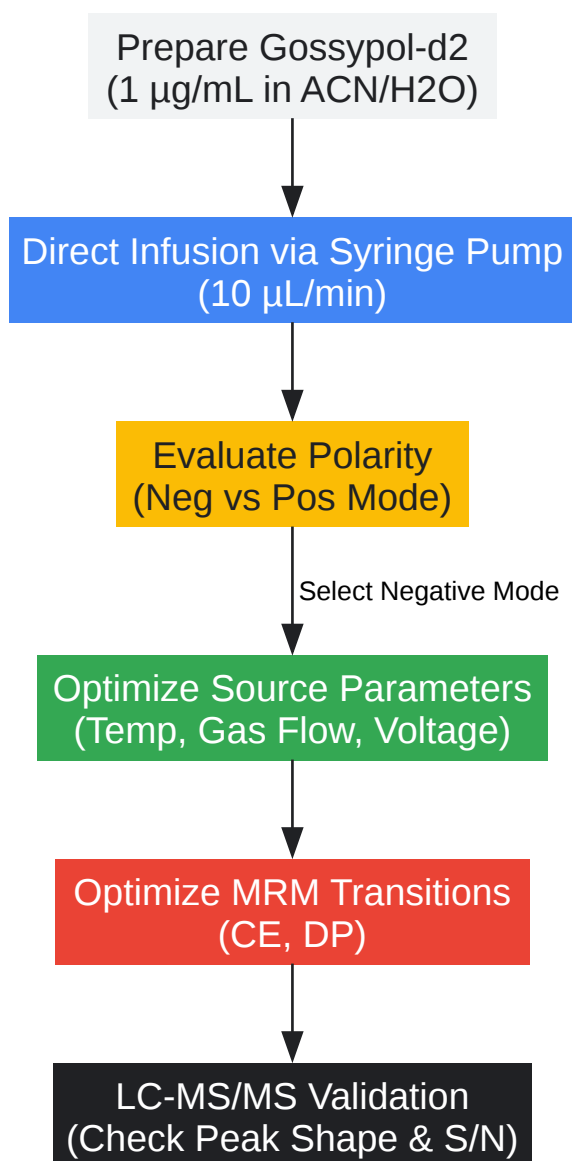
Prepare Gossypol-d2
(1 µg/mL in ACN/H2O)

Direct Infusion via Syringe Pump
(10 µL/min)

Evaluate Polarity
(Neg vs Pos Mode)

Select Negative Mode

Optimize Source Parameters
(Temp, Gas Flow, Voltage)

Optimize MRM Transitions
(CE, DP)

LC-MS/MS Validation
(Check Peak Shape & S/N)